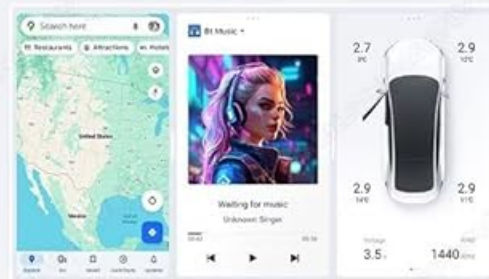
Search here

Restaurants

Attractions

Hotels

United States

Mexico

Explore

You

Saved

Contribute

Updates

BT Music

Waiting for music

Unknown Singer

00:00

00:00

2.7

9°C

2.9

12°C

2.9

14°C

2.9

11°C

Voltage

3.5

Speed

1440